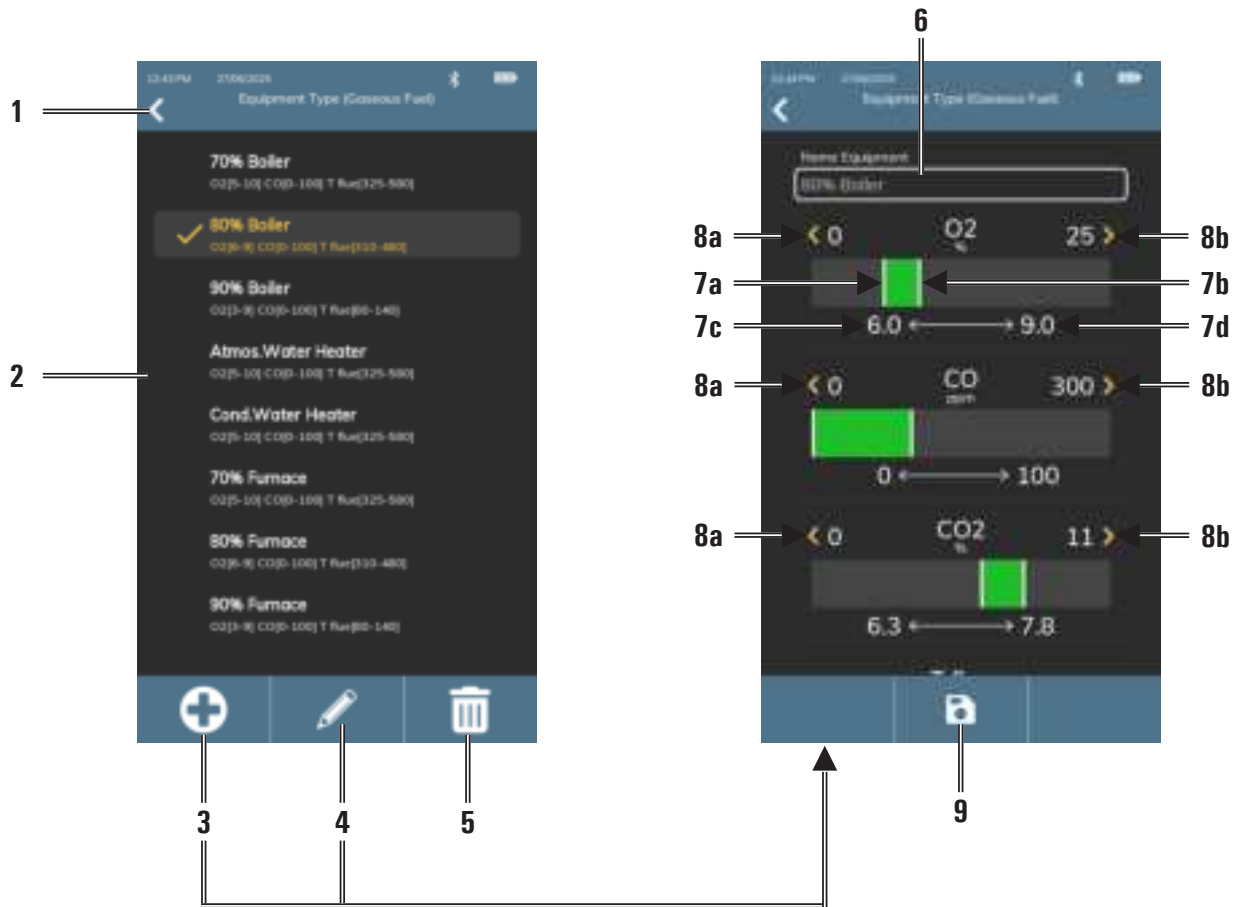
1

12:43 PM 27/06/2025

Equipment Type (Gaseous Fuel)

70% Boiler
O2[5-10] CO[0-100] T flue[325-500]

80% Boiler
O2[6-9] CO[0-100] T flue[310-480]

90% Boiler
O2[3-9] CO[0-100] T flue[80-140]

2

Atmos.Water Heater
O2[5-10] CO[0-100] T flue[325-500]

Cond.Water Heater
O2[5-10] CO[0-100] T flue[325-500]

70% Furnace
O2[5-10] CO[0-100] T flue[325-500]

80% Furnace
O2[6-9] CO[0-100] T flue[310-480]

90% Furnace
O2[3-9] CO[0-100] T flue[80-140]

3 4 5

6

12:44 PM 27/06/2025

Equipment Type (Gaseous Fuel)

Name Equipment

80% Boiler

8a 0 O2 % 25 8b

7a 7b

7c 6.0 9.0 7d

8a 0 CO ppm 300 8b

0 100

8a 0 CO2 % 11 8b

6.3 7.8

9